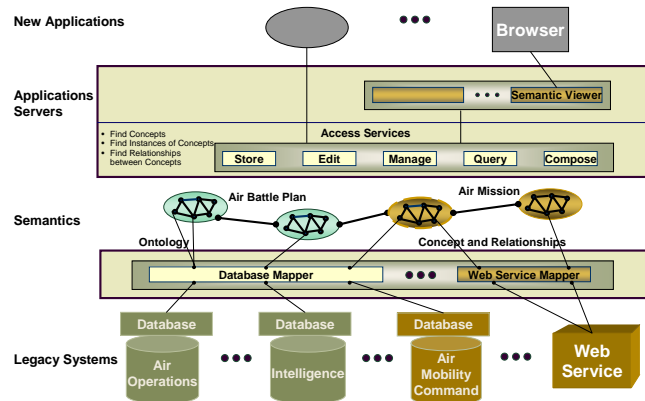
New Applications

Browser

Applications Servers

Semantic Viewer

• Find Concepts
• Find Instances of Concepts
• Find Relationships between Concepts

Access Services

Store

Edit

Manage

Query

Compose

Semantics

Air Battle Plan

Air Mission

Ontology

Concept and Relationships

Database Mapper

Web Service Mapper

Database

Database

Database

Legacy Systems

Air Operations

Intelligence

Air Mobility Command

Web Service